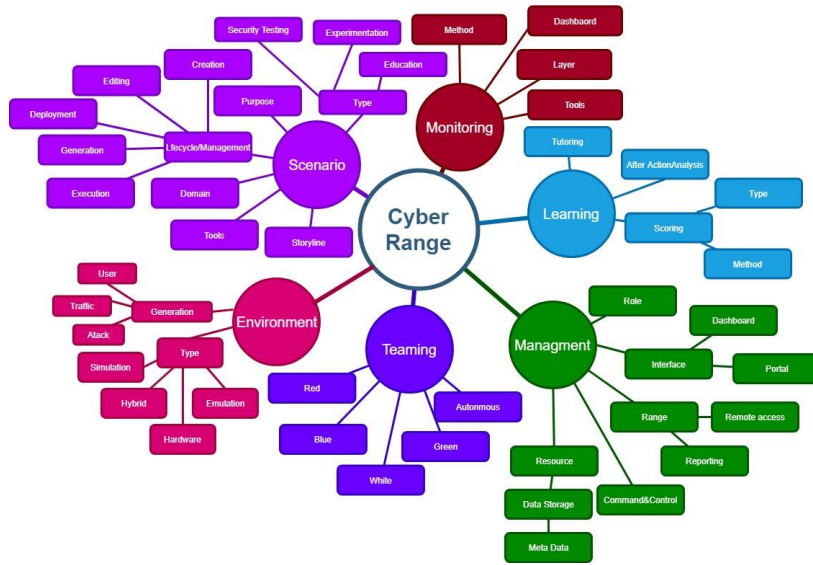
Cyber Range

Scenario
Purpose
Type
Security Testing
Experimentation
Education
Lifecycle/Management
Creation
Editing
Deployment
Generation
Execution
Domain
Tools
Storyline

Monitoring
Method
Dashbaord
Layer
Tools

Learning
Tutoring
After ActionAnalysis
Scoring
Type
Method

Environment
Generation
User
Traffic
Atack
Type
Simulation
Hybrid
Emulation
Hardware

Teaming
Red
Blue
White
Green
Autonmous

Managment
Role
Interface
Dashboard
Portal
Range
Remote access
Reporting
Resource
Data Storage
Meta Data
Command&Control